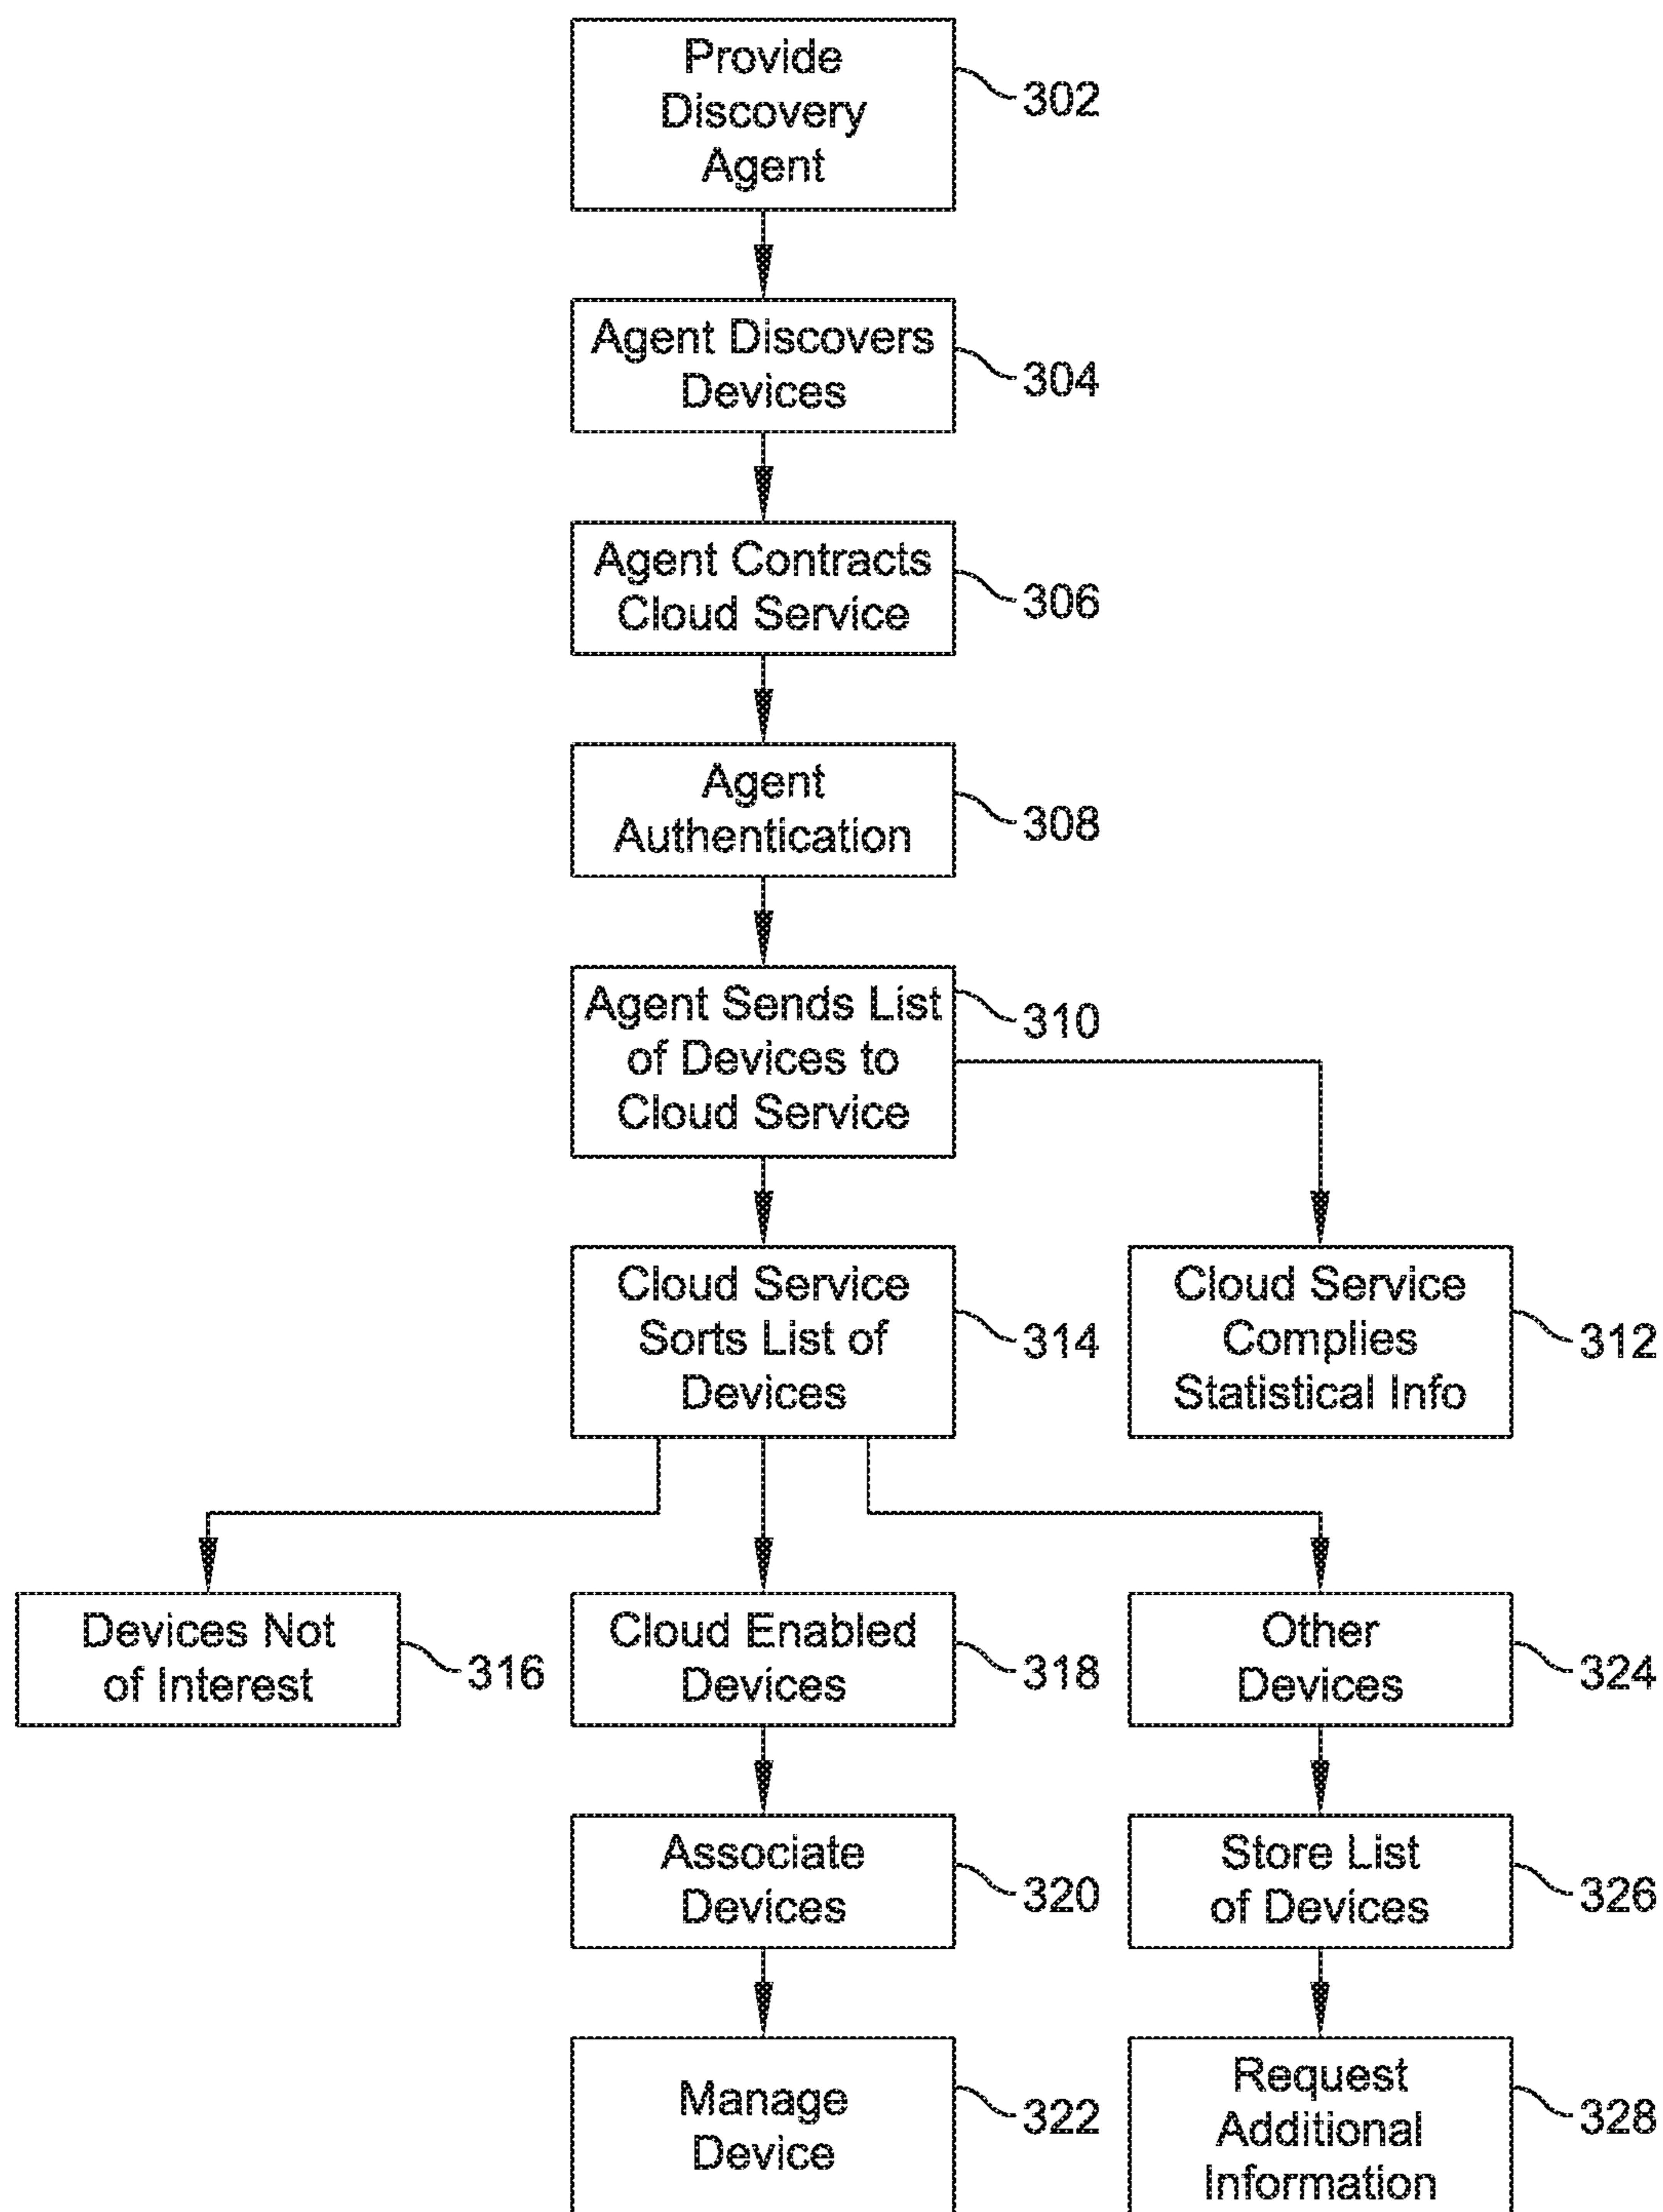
Provide Discovery Agent
302

Agent Discovers Devices
304

Agent Contracts Cloud Service
306

Agent Authentication
308

Agent Sends List of Devices to Cloud Service
310

Cloud Service Sorts List of Devices
314

Cloud Service Complies Statistical Info
312

Devices Not of Interest
316

Cloud Enabled Devices
318

Other Devices
324

Associate Devices
320

Store List of Devices
326

Manage Device
322

Request Additional Information
328